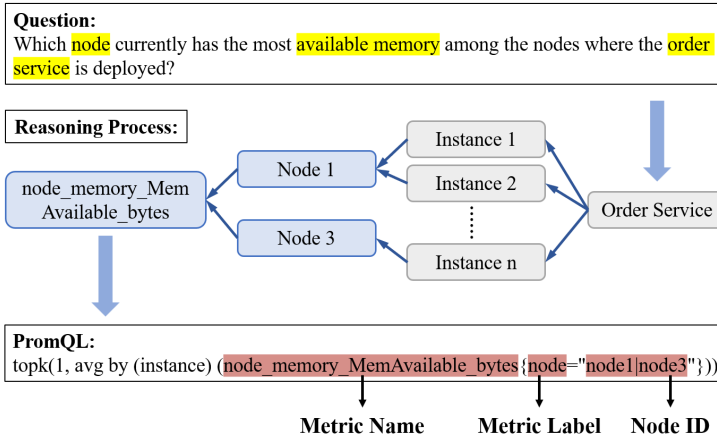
Question:
Which node currently has the most available memory among the nodes where the order service is deployed?

Reasoning Process:

node_memory_MemAvailable_bytes

Node 1

Node 3

Instance 1

Instance 2

⋮

Instance n

Order Service

PromQL:
topk(1, avg by (instance) (node_memory_MemAvailable_bytes{node="node1|node3"}))

Metric Name

Metric Label

Node ID